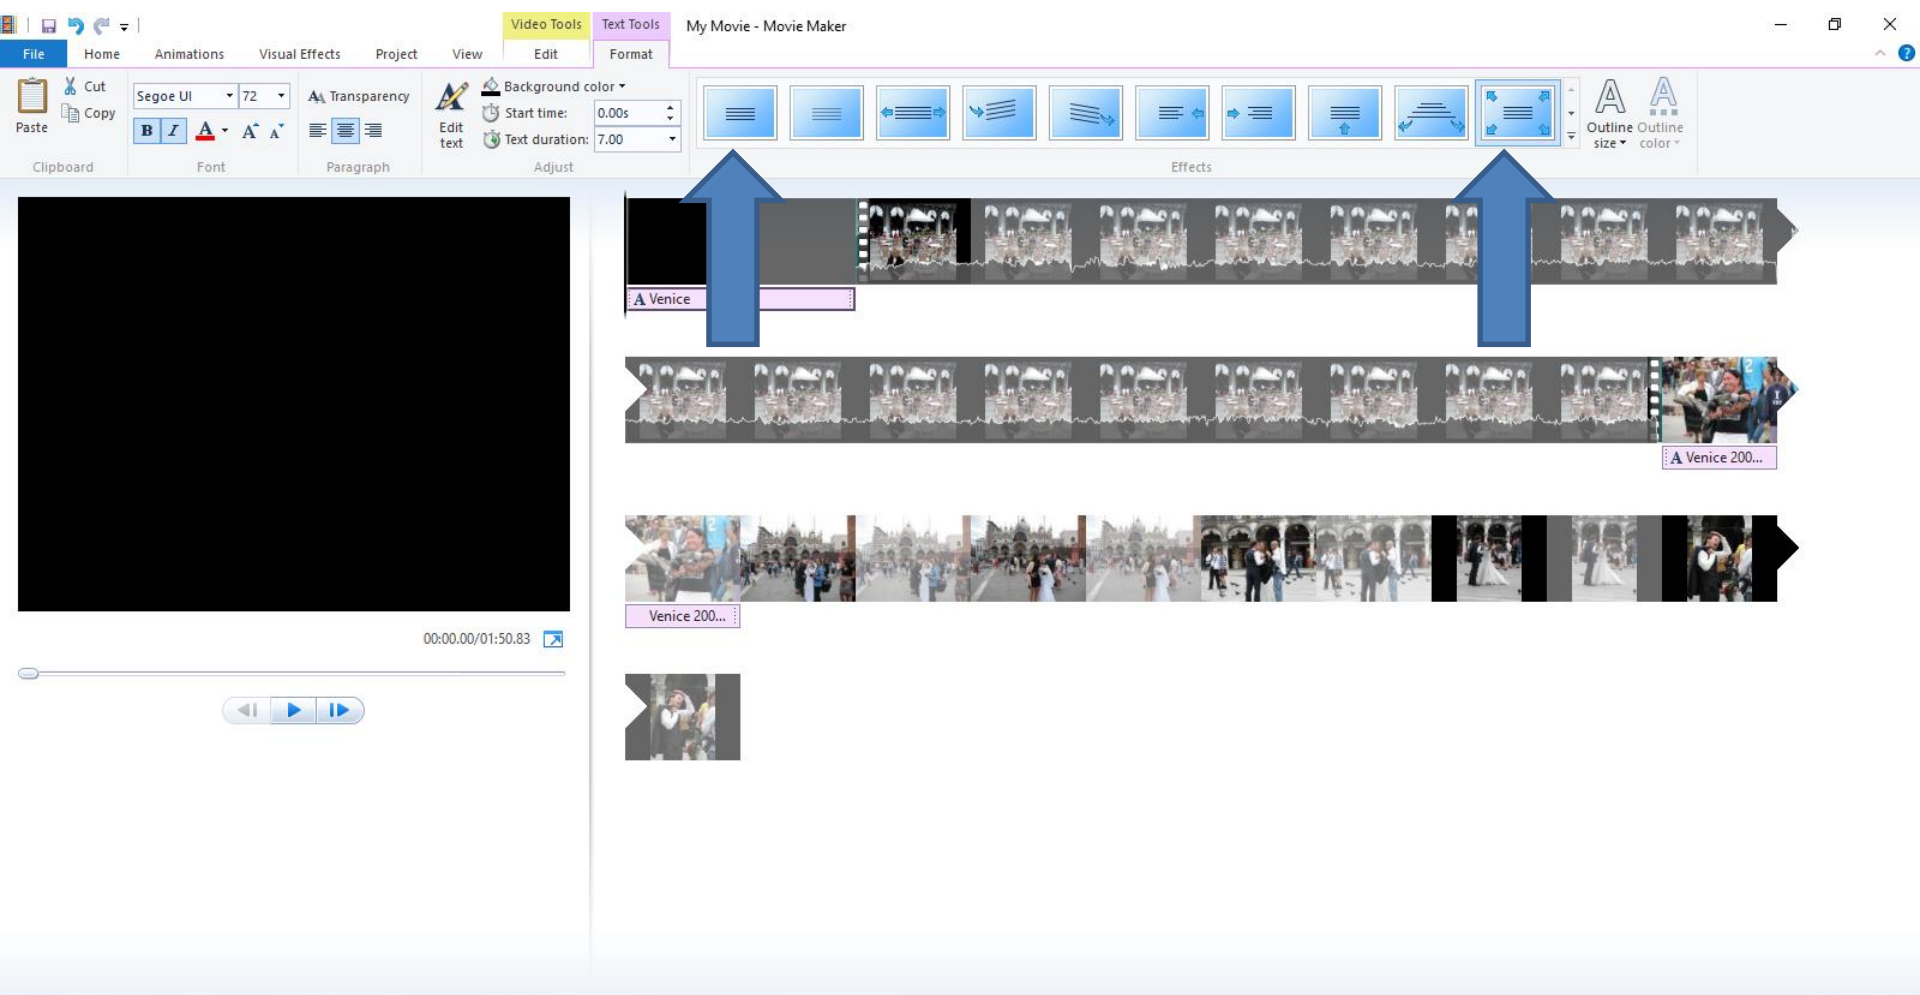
Video Tools
Text Tools
My Movie - Movie Maker

File
Home
Animations
Visual Effects
Project
View
Edit
Format

Paste
Cut
Copy
Clipboard

Segoe UI
72
B
I
A
Font

Transparency
Paragraph

Edit text
Background color
Start time: 0.00s
Text duration: 7.00
Adjust

Effects

Outline size
Outline color

A Venice

A Venice 200...

Venice 200...

00:00.00/01:50.83